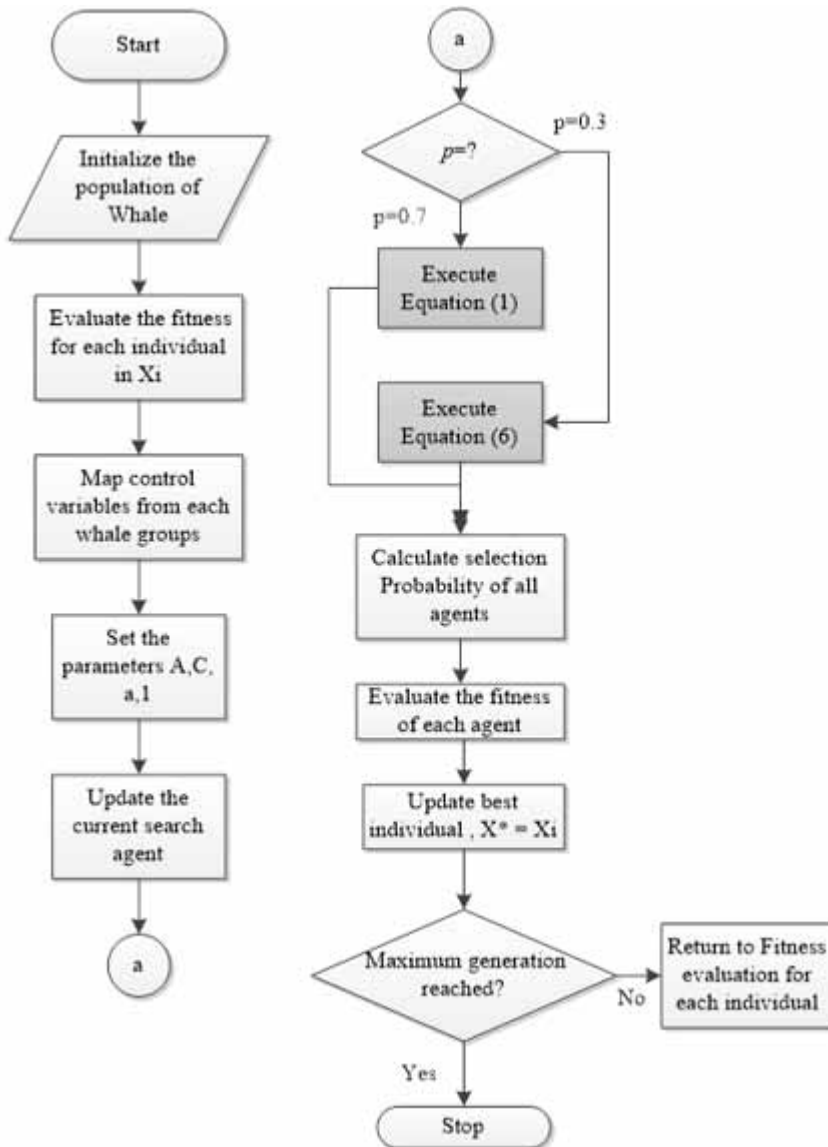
Start

Initialize the population of Whale

Evaluate the fitness for each individual in Xi

Map control variables from each whale groups

Set the parameters A,C, a,1

Update the current search agent

a

a

p=?

p=0.3

p=0.7

Execute Equation (1)

Execute Equation (6)

Calculate selection Probability of all agents

Evaluate the fitness of each agent

Update best individual , X* = Xi

Maximum generation reached?

No

Return to Fitness evaluation for each individual

Yes

Stop